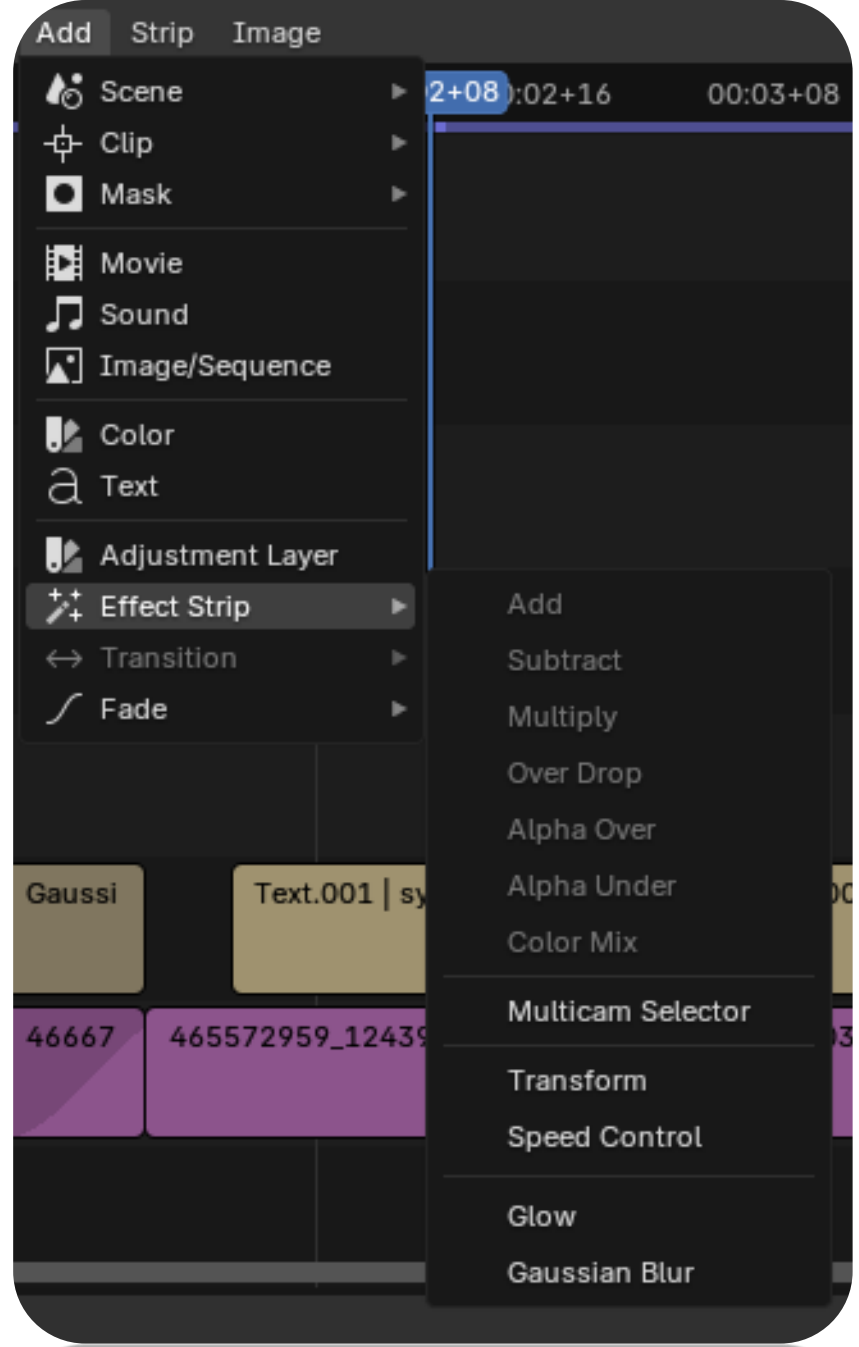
Add Strip Image

Scene
Clip
Mask

Movie
Sound
Image/Sequence

Color
Text

Adjustment Layer
Effect Strip
Transition
Fade

2+08 0:02+16 00:03+08

Add
Subtract
Multiply
Over Drop
Alpha Over
Alpha Under
Color Mix

Multicam Selector

Transform
Speed Control

Glow
Gaussian Blur

Gaussi
Text.001 | sy
46667
465572959_1243